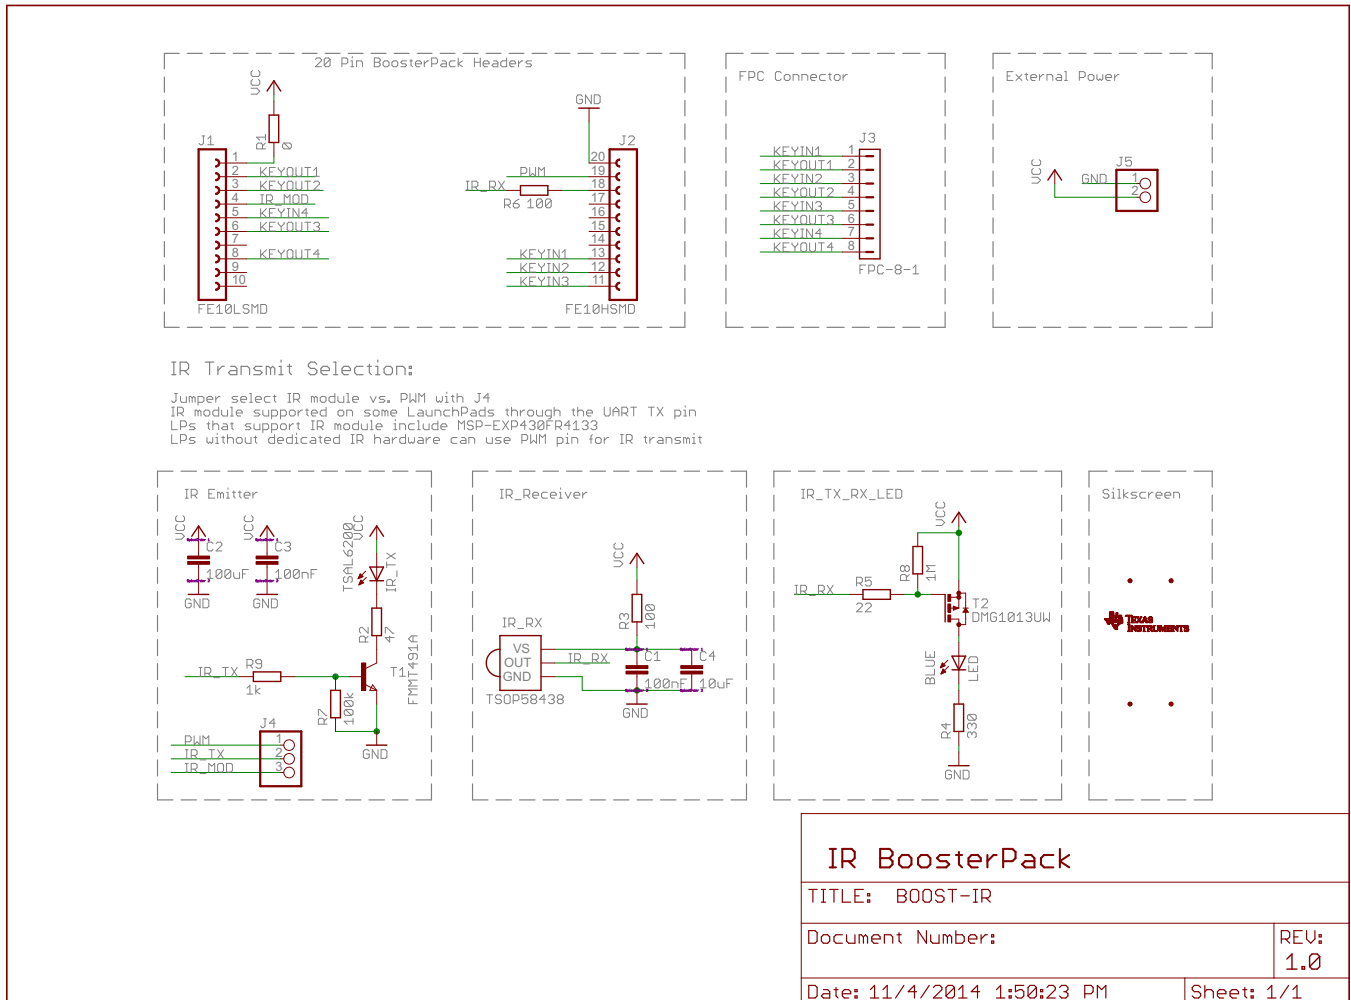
20 Pin BoosterPack Headers

VCC
R1 0
J1
1
2 KEYOUT1
3 KEYOUT2
4 IR_MOD
5 KEYIN4
6 KEYOUT3
7
8 KEYOUT4
9
10
FE10LSMD

GND
J2
20
PWM 19
IR_RX 18
R6 100
17
16
15
14
KEYIN1 13
KEYIN2 12
KEYIN3 11
FE10HSMD

FPC Connector

J3
KEYIN1 1
KEYOUT1 2
KEYIN2 3
KEYOUT2 4
KEYIN3 5
KEYOUT3 6
KEYIN4 7
KEYOUT4 8
FPC-8-1

External Power

VCC
J5
GND 1
2

IR Transmit Selection:

Jumper select IR module vs. PWM with J4
IR module supported on some LaunchPads through the UART TX pin
LPs that support IR module include MSP-EXP430FR4133
LPs without dedicated IR hardware can use PWM pin for IR transmit

IR Emitter

VCC C2 100uF GND
VCC C3 100nF GND
TSAL6200 VCC IR_TX
R2 47
IR_TX R9 1k
T1 FMMT491A
R7 100k
GND
J4
PWM 1
IR_TX 2
IR_MOD 3

IR_Receiver

VCC
R3 100
IR_RX
VS
OUT IR_RX
GND
TSOP58438
C1 100nF
C4 10uF
GND

IR_TX_RX_LED

VCC
R8 1M
IR_RX R5 22
T2 DMG1013UW
BLUE LED
R4 330
GND

Silkscreen

Texas Instruments

IR BoosterPack
TITLE: BOOST-IR
Document Number:
REV: 1.0
Date: 11/4/2014 1:50:23 PM
Sheet: 1/1